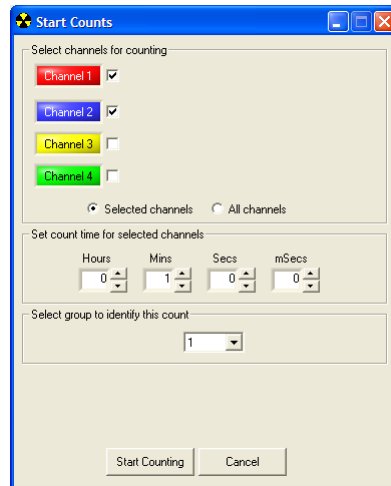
Start Counts

Select channels for counting

Channel 1

Channel 2

Channel 3

Channel 4

Selected channels

All channels

Set count time for selected channels

Hours 0

Mins 1

Secs 0

mSecs 0

Select group to identify this count

1

Start Counting

Cancel